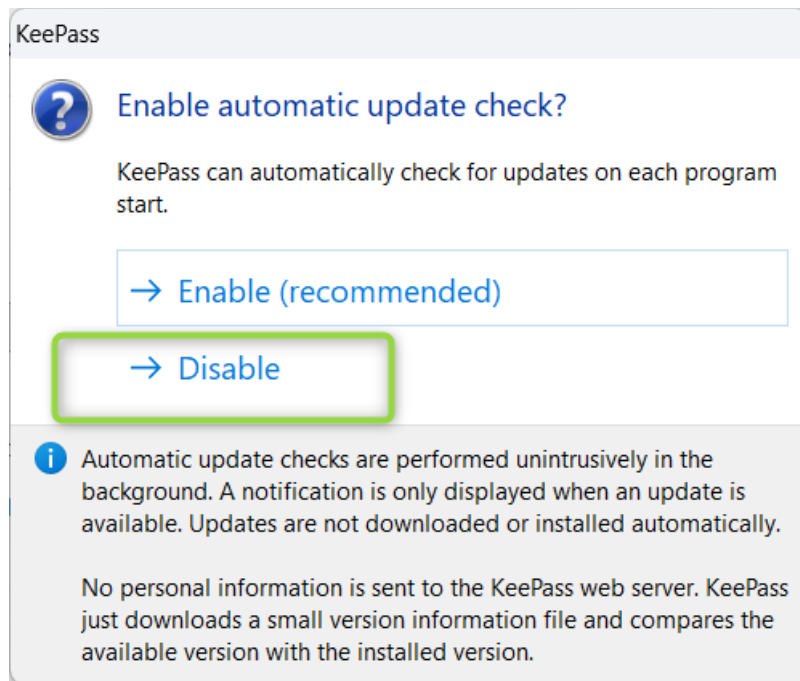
KeePass

Enable automatic update check?

KeePass can automatically check for updates on each program start.

→ Enable (recommended)

→ Disable

Automatic update checks are performed unintrusively in the background. A notification is only displayed when an update is available. Updates are not downloaded or installed automatically.

No personal information is sent to the KeePass web server. KeePass just downloads a small version information file and compares the available version with the installed version.